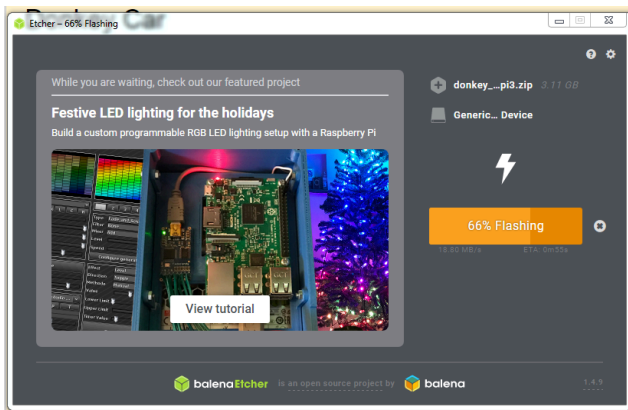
Donkey Car

Etcher – 66% Flashing

While you are waiting, check out our featured project

Festive LED lighting for the holidays

Build a custom programmable RGB LED lighting setup with a Raspberry Pi

View tutorial

donkey_...pi3.zip 3.11 GB

Generic... Device

66% Flashing

18.80 MB/s

ETA: 0m55s

balenaEtcher is an open source project by balena

1.4.9